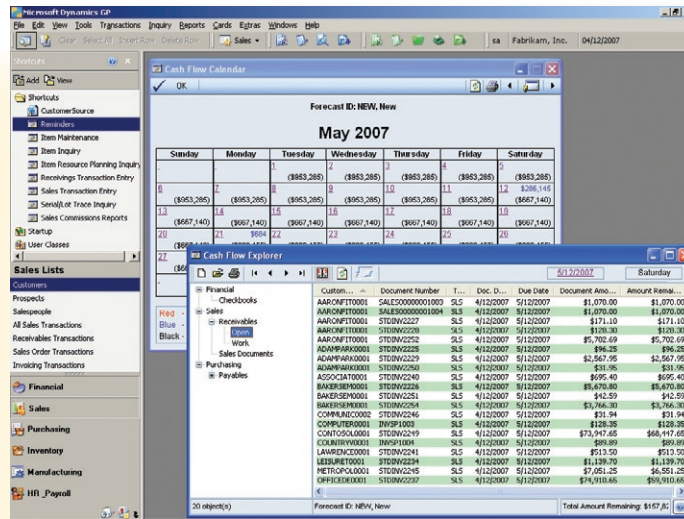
Microsoft Dynamics GP

File Edit View Tools Transactions Inquiry Reports Cards Extras Windows Help

Clear Select All Insert Row Delete Row Sales sa Fabrikam, Inc. 04/12/2007

Shortcuts

Add View

Shortcuts
CustomerSource
Reminders
Item Maintenance
Item Inquiry
Item Resource Planning Inquiry
Receivings Transaction Entry
Sales Transaction Entry
Serial/Lot Trace Inquiry
Sales Commissions Reports
Startup
User Classes

Sales Lists
Customers
Prospects
Salespeople
All Sales Transactions
Receivables Transactions
Sales Order Transactions
Invoicing Transactions

Financial
Sales
Purchasing
Inventory
Manufacturing
HR_Payroll

Cash Flow Calendar

OK

Forecast ID: NEW, New

May 2007

| Sunday | Monday | Tuesday | Wednesday | Thursday | Friday | Saturday |
|---|---|---|---|---|---|---|
| | | 1 ($953,285) | 2 ($953,285) | 3 ($953,285) | 4 ($953,285) | 5 ($953,285) |
| 6 ($953,285) | 7 ($953,285) | 8 ($953,285) | 9 ($953,285) | 10 ($953,285) | 11 ($953,285) | 12 $286,145 ($667,140) |
| 13 ($667,140) | 14 ($667,140) | 15 ($667,140) | 16 ($667,140) | 17 ($667,140) | 18 ($667,140) | 19 ($667,140) |
| 20 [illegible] | 21 $684 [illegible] | 22 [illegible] | 23 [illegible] | 24 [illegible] | 25 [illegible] | 26 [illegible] |
| 27 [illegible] | | | | | | |

Red -
Blue -
Black -

Cash Flow Explorer

5/12/2007 Saturday

Financial
Checkbooks
Sales
Receivables
Open
Work
Sales Documents
Purchasing
Payables

| Custom... | Document Number | T... | Doc. D... | Due Date | Document Amo... | Amount Remai... |
|---|---|---|---|---|---|---|
| AARONFIT0001 | SALES00000001003 | SLS | 4/12/2007 | 5/12/2007 | $1,070.00 | $1,070.00 |
| AARONFIT0001 | SALES00000001004 | SLS | 4/12/2007 | 5/12/2007 | $1,070.00 | $1,070.00 |
| AARONFIT0001 | STDINV2227 | SLS | 4/12/2007 | 5/12/2007 | $171.10 | $171.10 |
| AARONFIT0001 | STDINV2228 | SLS | 4/12/2007 | 5/12/2007 | $128.30 | $128.30 |
| AARONFIT0001 | STDINV2252 | SLS | 4/12/2007 | 5/12/2007 | $5,702.69 | $5,702.69 |
| ADAMPARK0001 | STDINV2225 | SLS | 4/12/2007 | 5/12/2007 | $96.25 | $96.25 |
| ADAMPARK0001 | STDINV2229 | SLS | 4/12/2007 | 5/12/2007 | $2,567.95 | $2,567.95 |
| ADAMPARK0001 | STDINV2250 | SLS | 4/12/2007 | 5/12/2007 | $31.95 | $31.95 |
| ASSOCIAT0001 | STDINV2240 | SLS | 4/12/2007 | 5/12/2007 | $695.40 | $695.40 |
| BAKERSEM0001 | STDINV2226 | SLS | 4/12/2007 | 5/12/2007 | $5,670.80 | $5,670.80 |
| BAKERSEM0001 | STDINV2251 | SLS | 4/12/2007 | 5/12/2007 | $42.59 | $42.59 |
| BAKERSEM0001 | STDINV2254 | SLS | 4/12/2007 | 5/12/2007 | $3,766.30 | $3,766.30 |
| COMMUNIC0002 | STDINV2246 | SLS | 4/12/2007 | 5/12/2007 | $31.94 | $31.94 |
| COMPUTER0001 | INVSP1003 | SLS | 4/12/2007 | 5/12/2007 | $128.35 | $128.35 |
| CONTOSOL0001 | STDINV2249 | SLS | 4/12/2007 | 5/12/2007 | $73,947.65 | $68,447.65 |
| COUNTRYW0001 | INVSP1004 | SLS | 4/12/2007 | 5/12/2007 | $89.89 | $89.89 |
| LAWRENCE0001 | STDINV2241 | SLS | 4/12/2007 | 5/12/2007 | $513.50 | $513.50 |
| LEISURET0001 | STDINV2234 | SLS | 4/12/2007 | 5/12/2007 | $1,139.70 | $1,139.70 |
| METROPOL0001 | STDINV2245 | SLS | 4/12/2007 | 5/12/2007 | $7,051.25 | $6,551.25 |
| OFFICEDE0001 | STDINV2237 | SLS | 4/12/2007 | 5/12/2007 | $74,910.65 | $59,910.65 |

20 object(s) Forecast ID: NEW, New Total Amount Remaining: $157,8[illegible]